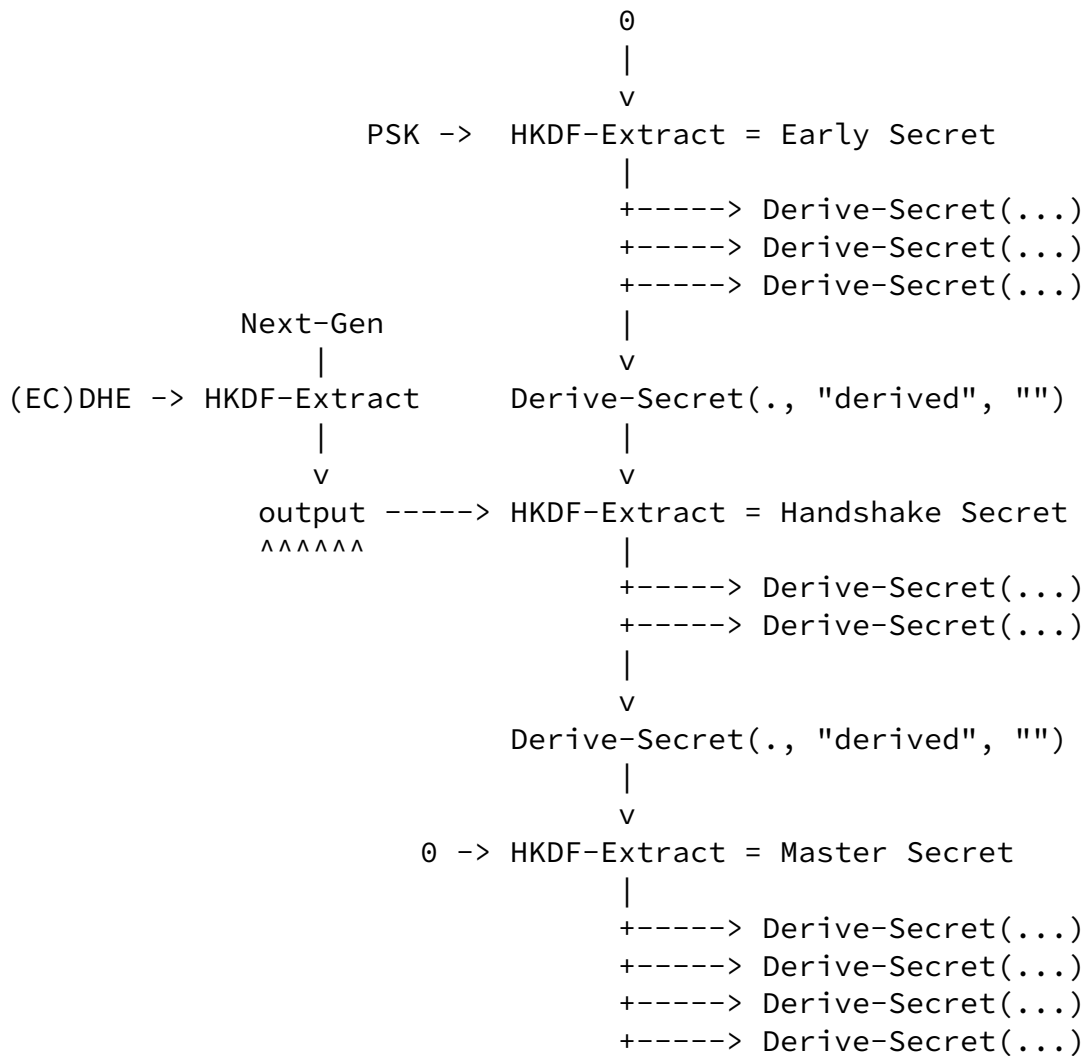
0
                 |
                 v
   PSK ->  HKDF-Extract = Early Secret
                 |
                 +-----> Derive-Secret(...)
                 +-----> Derive-Secret(...)
                 +-----> Derive-Secret(...)
     Next-Gen    |
        |        v
(EC)DHE -> HKDF-Extract     Derive-Secret(., "derived", "")
        |        |
        v        v
     output -----> HKDF-Extract = Handshake Secret
     ^^^^^^      |
                 +-----> Derive-Secret(...)
                 +-----> Derive-Secret(...)
                 |
                 v
           Derive-Secret(., "derived", "")
                 |
                 v
      0 -> HKDF-Extract = Master Secret
                 |
                 +-----> Derive-Secret(...)
                 +-----> Derive-Secret(...)
                 +-----> Derive-Secret(...)
                 +-----> Derive-Secret(...)